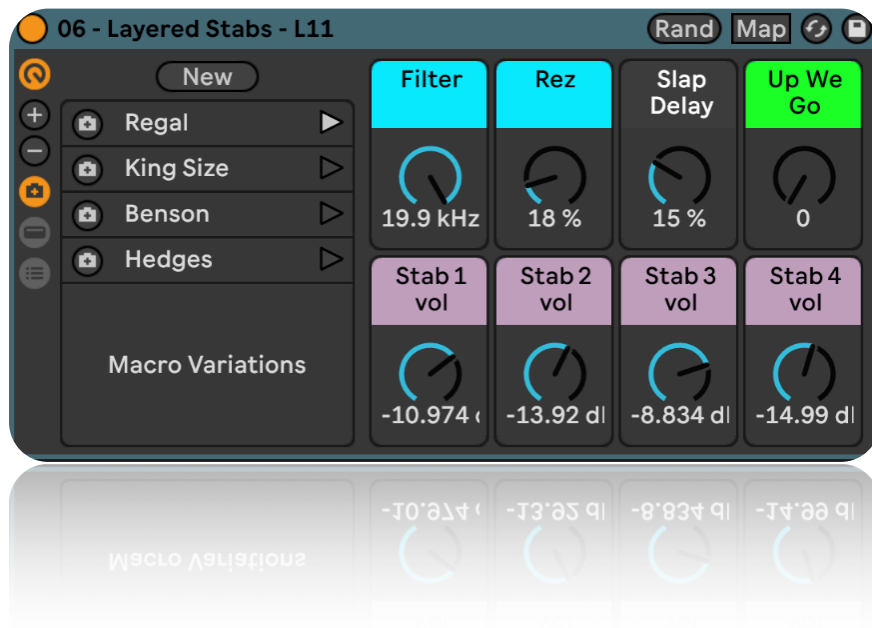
06 - Layered Stabs - L11

Rand Map

New

Regal

King Size

Benson

Hedges

Macro Variations

Filter
19.9 kHz

Rez
18 %

Slap Delay
15 %

Up We Go
0

Stab 1 vol
-10.974 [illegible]

Stab 2 vol
-13.92 dl

Stab 3 vol
-8.834 dl

Stab 4 vol
-14.99 dl